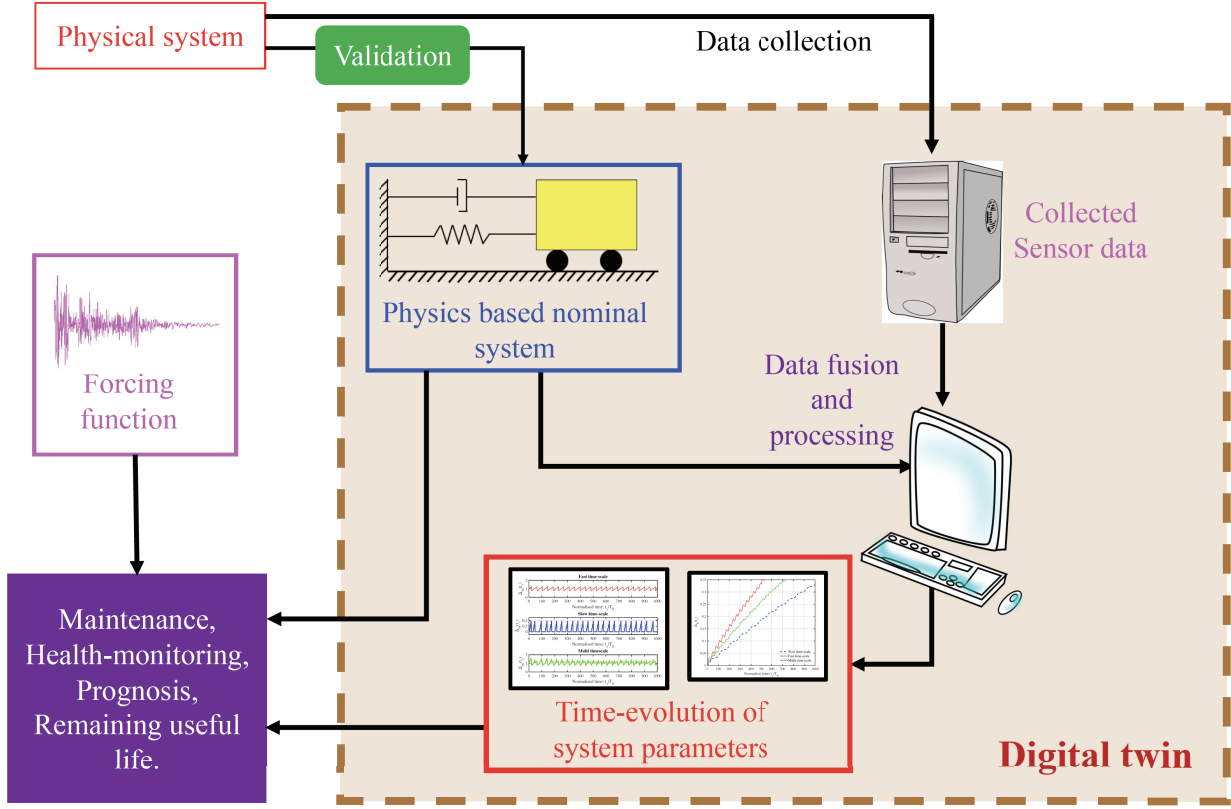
Physical system

Validation

Data collection

Collected Sensor data

Physics based nominal system

Forcing function

Data fusion and processing

Fast time-scale

Slow time-scale

Multi timescale

Normalized time

Slow time-scale
Fast time-scale
Multi time-scale

Maintenance, Health-monitoring, Prognosis, Remaining useful life.

Time-evolution of system parameters

Digital twin